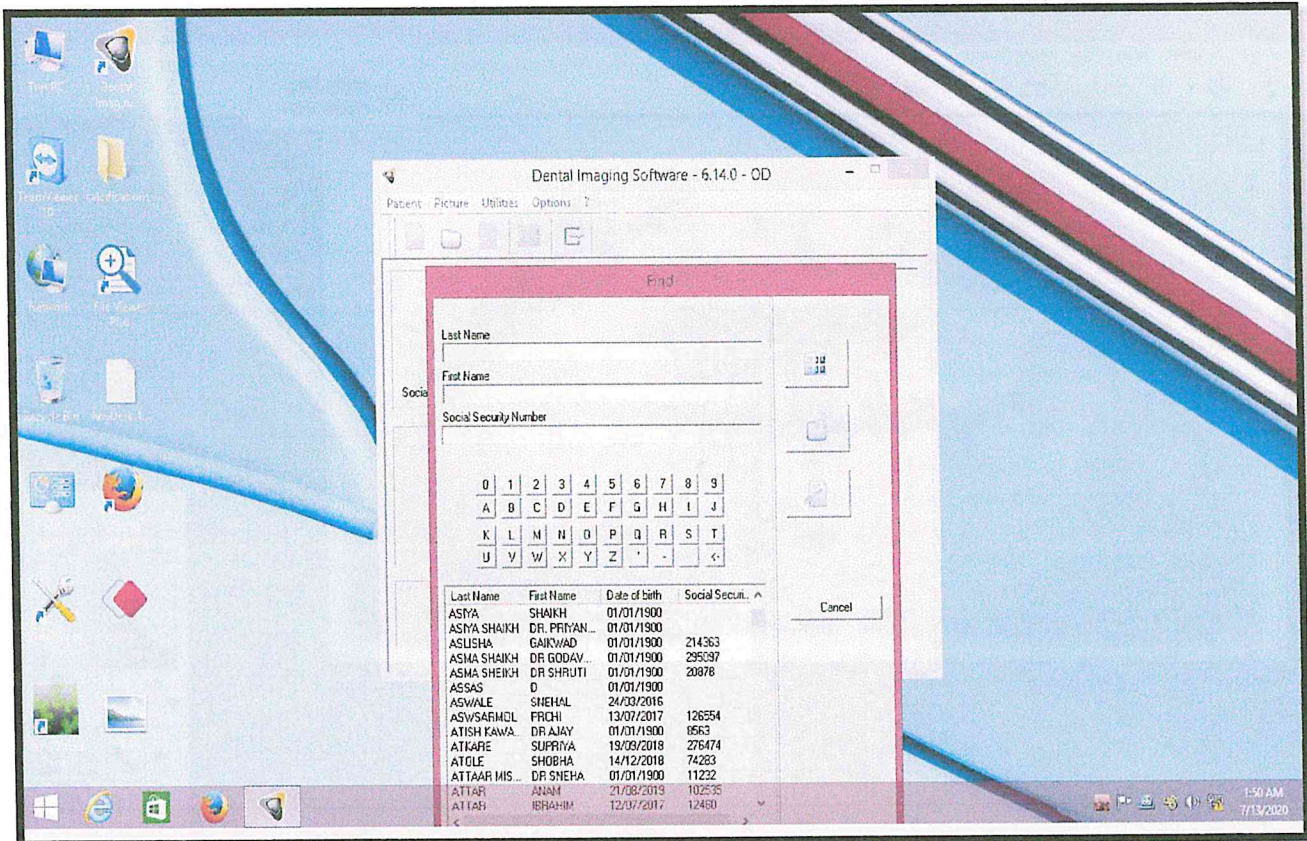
This PC

TeamViewer 10

Network

Recycle Bin

Dental Imaging Software - 6.14.0 - OD

Patient Picture Utilities Options ?

Socia

Find

Last Name

First Name

Social Security Number

0 1 2 3 4 5 6 7 8 9
A B C D E F G H I J
K L M N O P Q R S T
U V W X Y Z ' - <-

| Last Name | First Name | Date of birth | Social Secur... |
|---|---|---|---|
| ASIYA | SHAIKH | 01/01/1900 | |
| ASIYA SHAIKH | DR. PRIYAN... | 01/01/1900 | |
| ASLISHA | GAIKWAD | 01/01/1900 | 214363 |
| ASMA SHAIKH | DR GODAV... | 01/01/1900 | 295097 |
| ASMA SHEIKH | DR SHRUTI | 01/01/1900 | 20878 |
| ASSAS | D | 01/01/1900 | |
| ASWALE | SNEHAL | 24/03/2016 | |
| ASWSARMOL | PRCHI | 13/07/2017 | 126554 |
| ATISH KAWA... | DR AJAY | 01/01/1900 | 8563 |
| ATKARE | SUPRIYA | 19/09/2018 | 276474 |
| ATOLE | SHOBHA | 14/12/2018 | 74283 |
| ATTAAR MIS... | DR SNEHA | 01/01/1900 | 11232 |
| ATTAR | ANAM | 21/08/2019 | 102535 |
| ATTAR | IBRAHIM | 12/07/2017 | 12460 |

Cancel

1:50 AM
7/13/2020